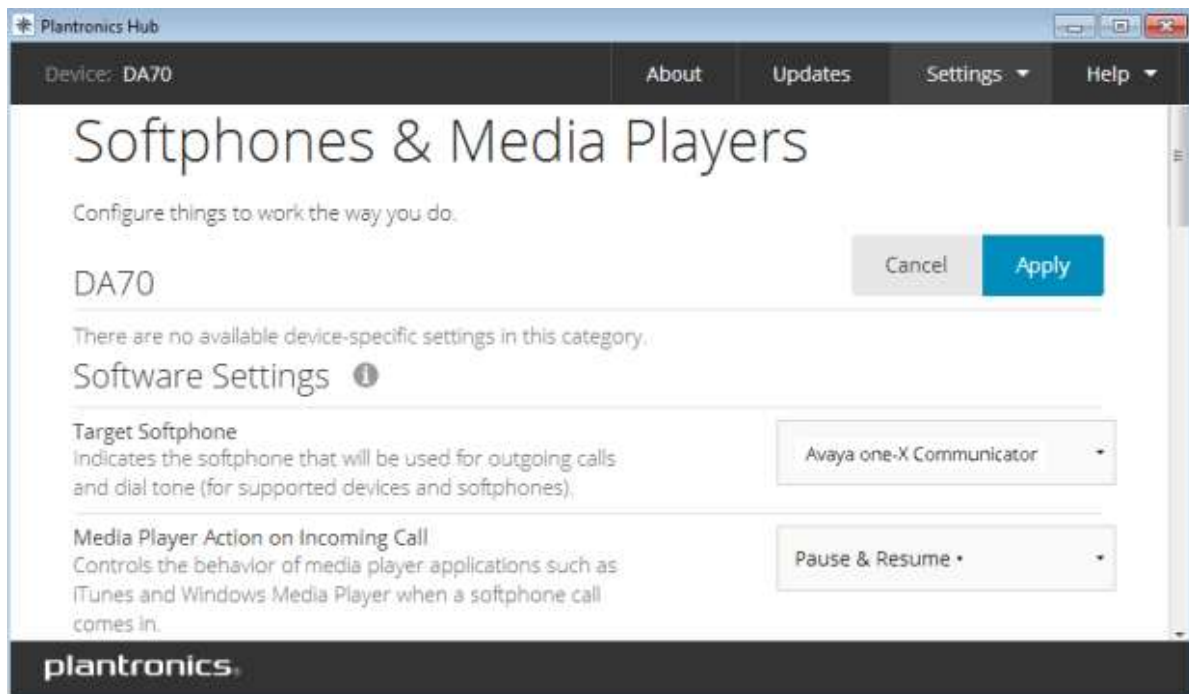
Plantronics Hub

Device: DA70

About

Updates

Settings

Help

Softphones & Media Players

Configure things to work the way you do.

Cancel

Apply

DA70

There are no available device-specific settings in this category.

Software Settings

Target Softphone
Indicates the softphone that will be used for outgoing calls and dial tone (for supported devices and softphones).

Avaya one-X Communicator

Media Player Action on Incoming Call
Controls the behavior of media player applications such as iTunes and Windows Media Player when a softphone call comes in.

Pause & Resume •

plantronics.